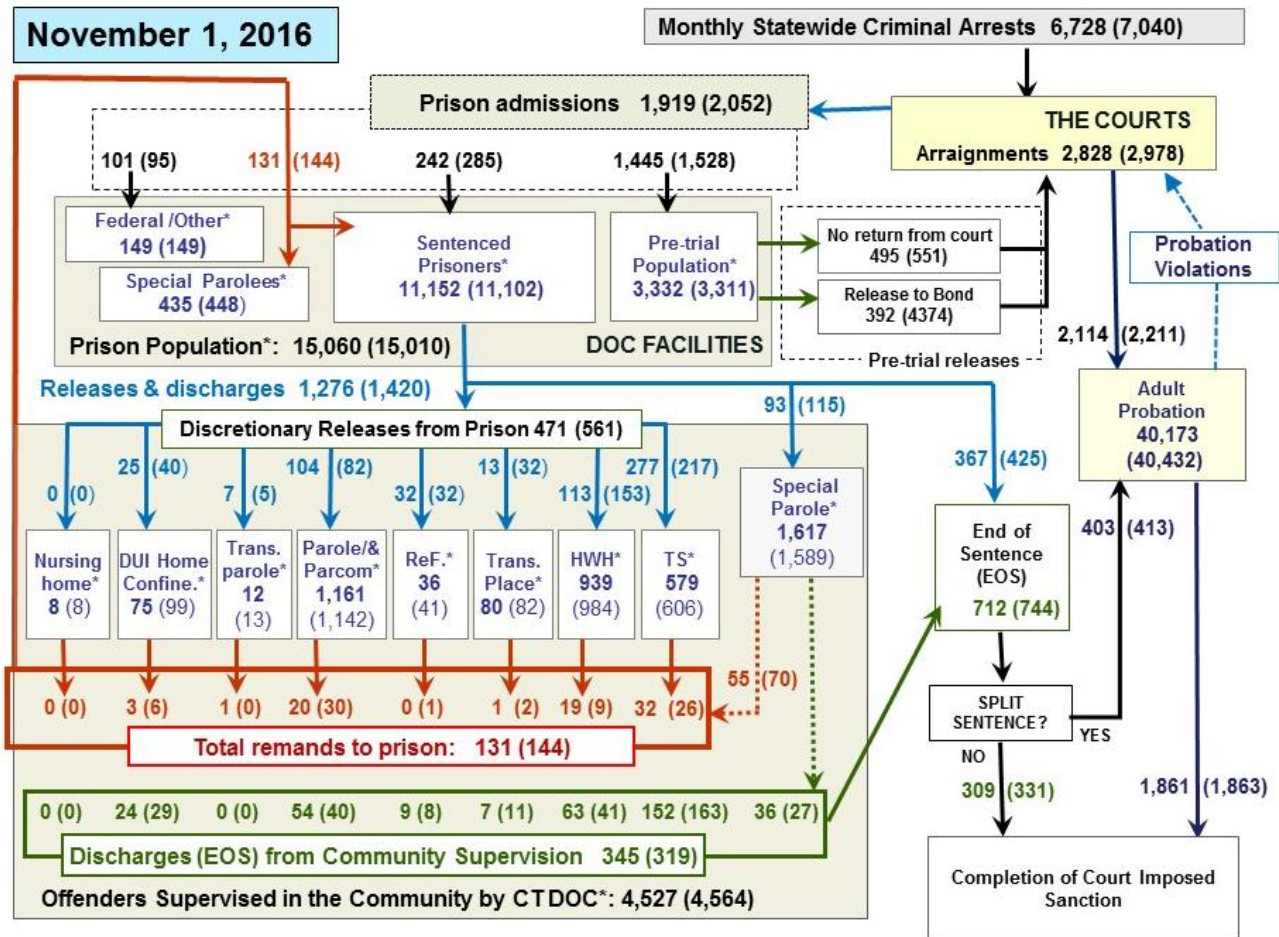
November 1, 2016

Monthly Statewide Criminal Arrests 6,728 (7,040)

Prison admissions 1,919 (2,052)

THE COURTS
Arraignments 2,828 (2,978)

101 (95)
131 (144)
242 (285)
1,445 (1,528)

Federal /Other* 149 (149)

Special Parolees* 435 (448)

Sentenced Prisoners* 11,152 (11,102)

Pre-trial Population* 3,332 (3,311)

No return from court 495 (551)

Release to Bond 392 (4374)

Pre-trial releases

Probation Violations

Prison Population*: 15,060 (15,010)

DOC FACILITIES

2,114 (2,211)

Releases & discharges 1,276 (1,420)

93 (115)

Adult Probation 40,173 (40,432)

Discretionary Releases from Prison 471 (561)

367 (425)

0 (0)
25 (40)
7 (5)
104 (82)
32 (32)
13 (32)
113 (153)
277 (217)

Special Parole* 1,617 (1,589)

End of Sentence (EOS) 712 (744)

403 (413)

Nursing home* 8 (8)

DUI Home Confine.* 75 (99)

Trans. parole* 12 (13)

Parole/& Parcom* 1,161 (1,142)

ReF.* 36 (41)

Trans. Place* 80 (82)

HWH* 939 (984)

TS* 579 (606)

0 (0)
3 (6)
1 (0)
20 (30)
0 (1)
1 (2)
19 (9)
32 (26)
55 (70)

SPLIT SENTENCE?

YES

NO

Total remands to prison: 131 (144)

309 (331)

1,861 (1,863)

0 (0)
24 (29)
0 (0)
54 (40)
9 (8)
7 (11)
63 (41)
152 (163)
36 (27)

Discharges (EOS) from Community Supervision 345 (319)

Completion of Court Imposed Sanction

Offenders Supervised in the Community by CTDOC*: 4,527 (4,564)